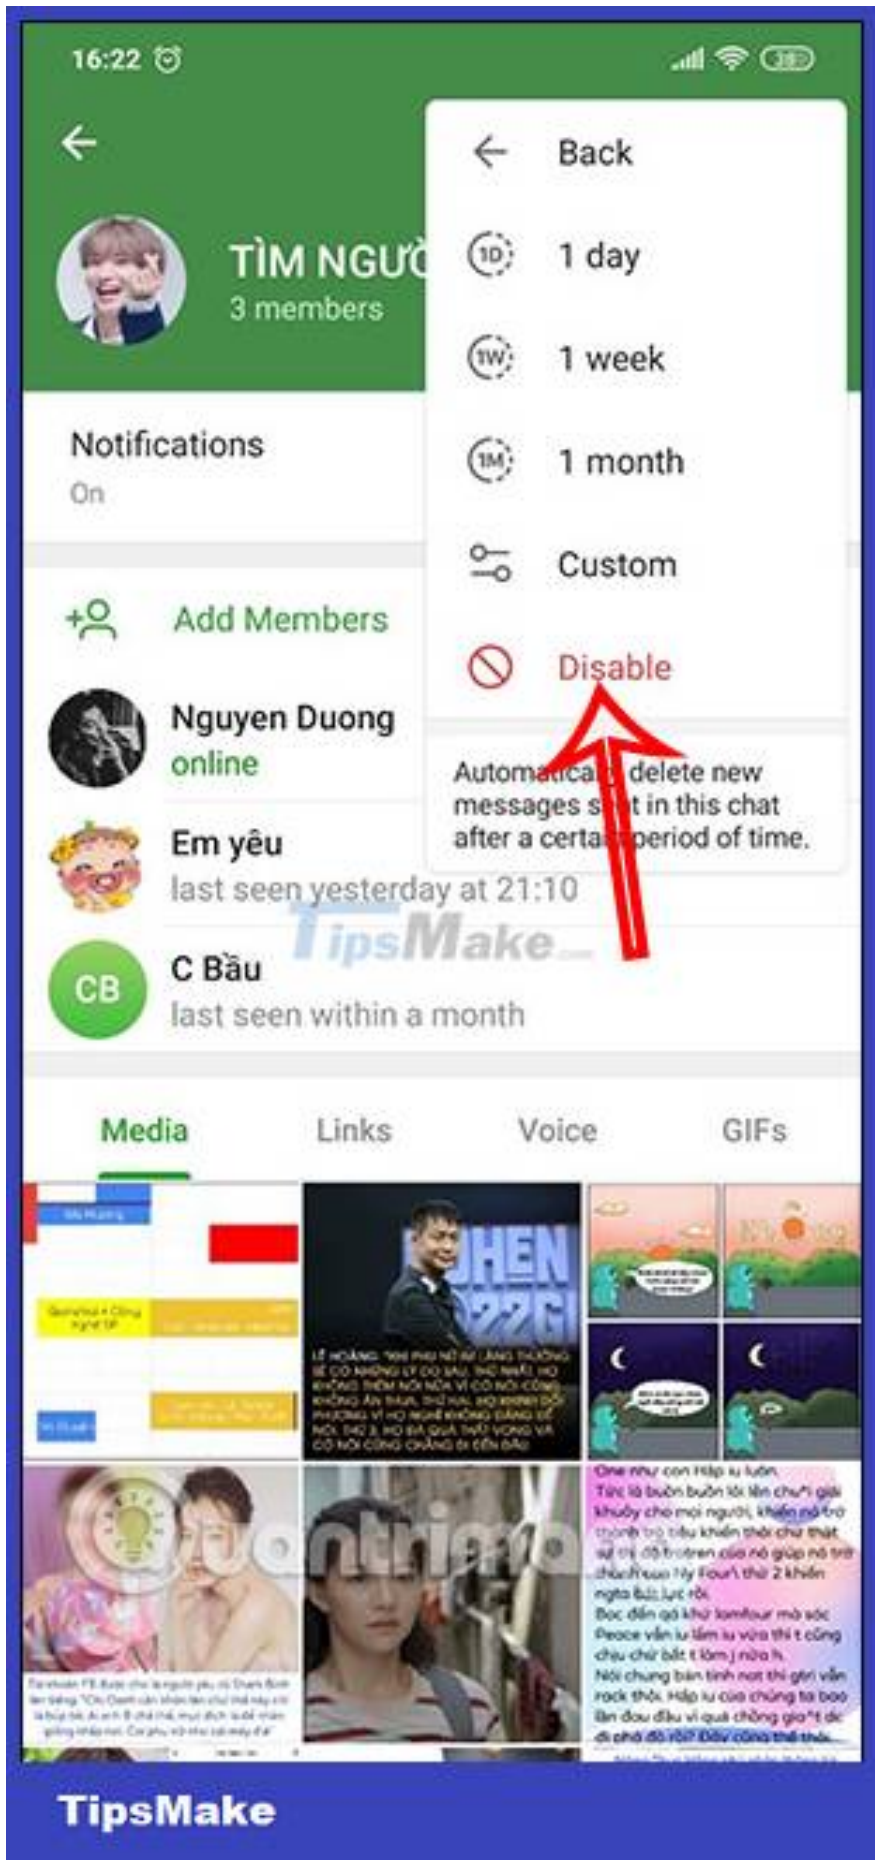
16:22

TÌM NGƯỜ
3 members

Back
1D 1 day
1W 1 week
1M 1 month
Custom
Disable

Automatica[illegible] delete new messages s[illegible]t in this chat after a certa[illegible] period of time.

Notifications
On

Add Members

Nguyen Duong
online

Em yêu
last seen yesterday at 21:10

CB
C Bầu
last seen within a month

TipsMake

Media Links Voice GIFs

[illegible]

TipsMake